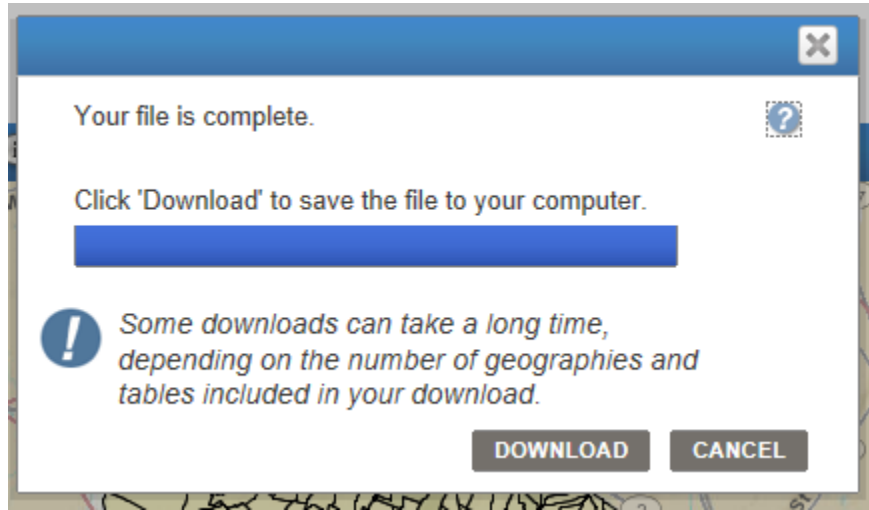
Your file is complete.

Click 'Download' to save the file to your computer.

Some downloads can take a long time, depending on the number of geographies and tables included in your download.

DOWNLOAD CANCEL